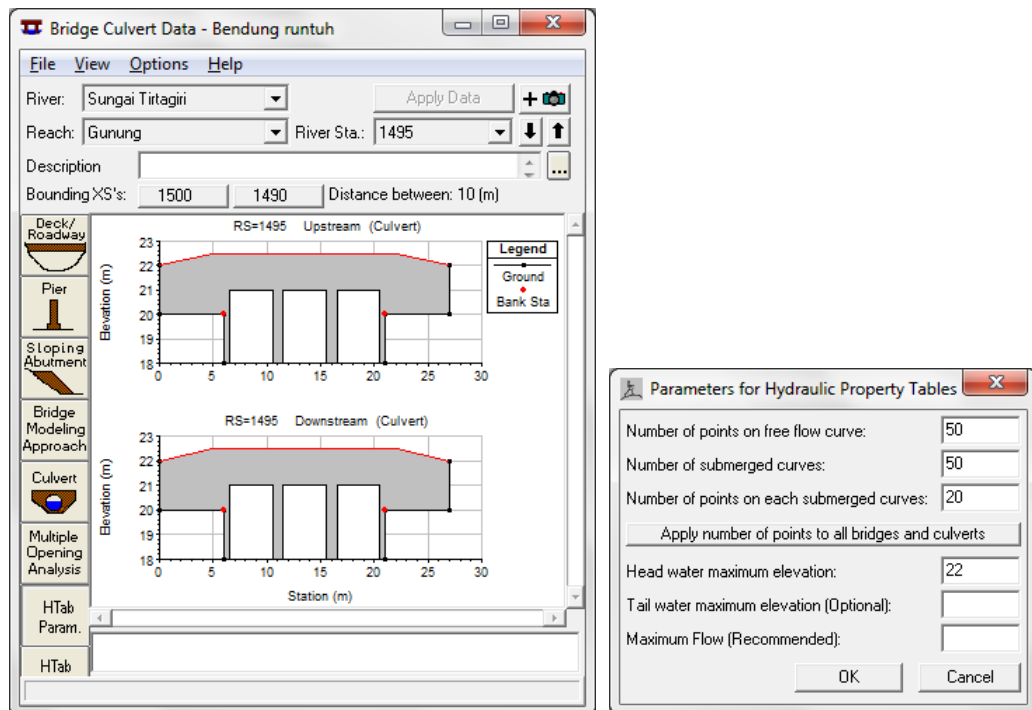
Bridge Culvert Data - Bendung runtuh

File View Options Help

River: Sungai Tirtagiri
Apply Data
Reach: Gunung
River Sta.: 1495
Description
Bounding XS's: 1500 1490 Distance between: 10 (m)

Deck/ Roadway
Pier
Sloping Abutment
Bridge Modeling Approach
Culvert
Multiple Opening Analysis
HTab Param.
HTab

RS=1495 Upstream (Culvert)

Legend
Ground
Bank Sta

Elevation (m)
23
22
21
20
19
18
0 5 10 15 20 25 30

RS=1495 Downstream (Culvert)

Elevation (m)
23
22
21
20
19
18
0 5 10 15 20 25 30
Station (m)

Parameters for Hydraulic Property Tables

Number of points on free flow curve: 50
Number of submerged curves: 50
Number of points on each submerged curves: 20
Apply number of points to all bridges and culverts
Head water maximum elevation: 22
Tail water maximum elevation (Optional):
Maximum Flow (Recommended):
OK Cancel